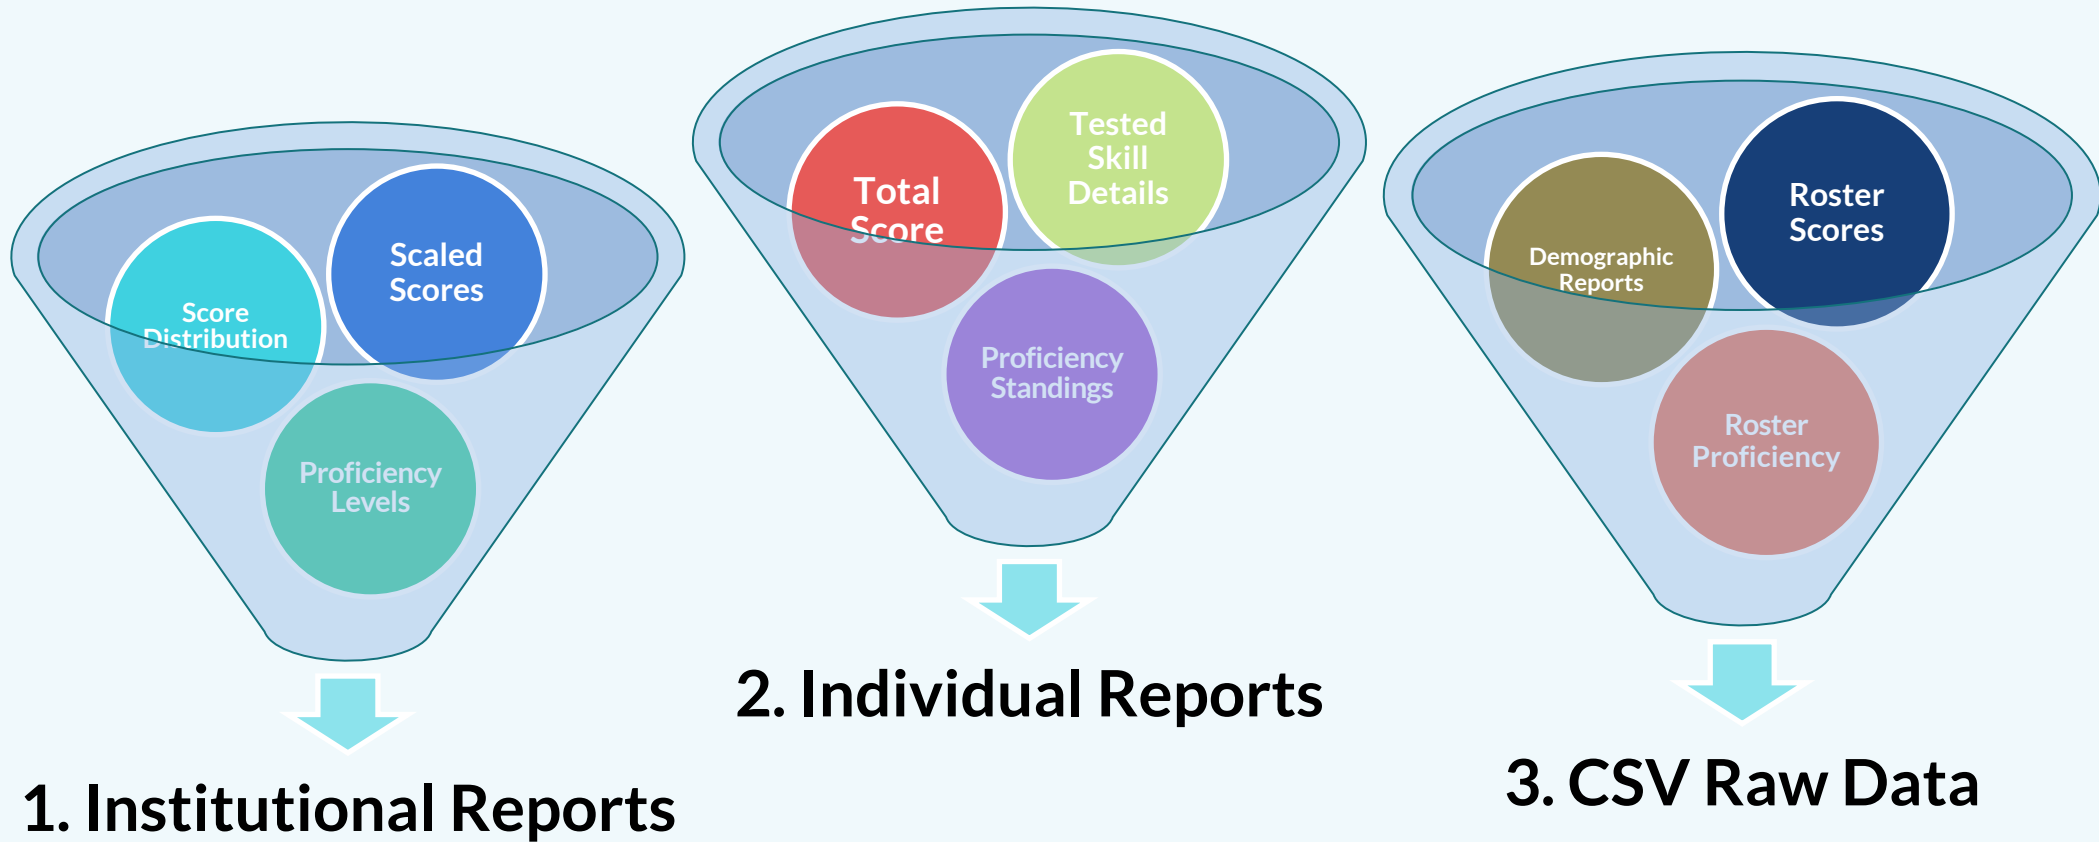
Score Distribution

Scaled Scores

Proficiency Levels

1. Institutional Reports

Total Score

Tested Skill Details

Proficiency Standings

2. Individual Reports

Demographic Reports

Roster Scores

Roster Proficiency

3. CSV Raw Data